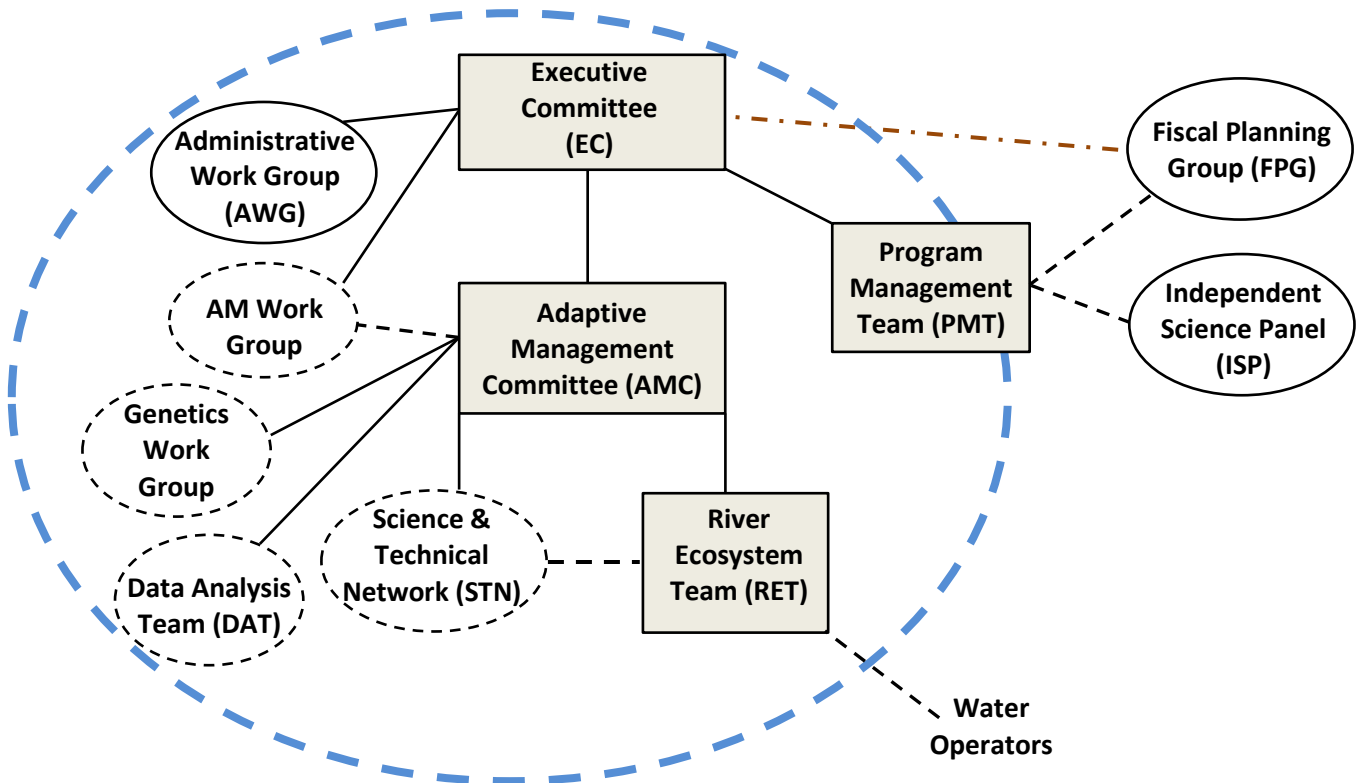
Executive Committee (EC)

Administrative Work Group (AWG)

Fiscal Planning Group (FPG)

Program Management Team (PMT)

AM Work Group

Adaptive Management Committee (AMC)

Independent Science Panel (ISP)

Genetics Work Group

Science & Technical Network (STN)

River Ecosystem Team (RET)

Data Analysis Team (DAT)

Water Operators